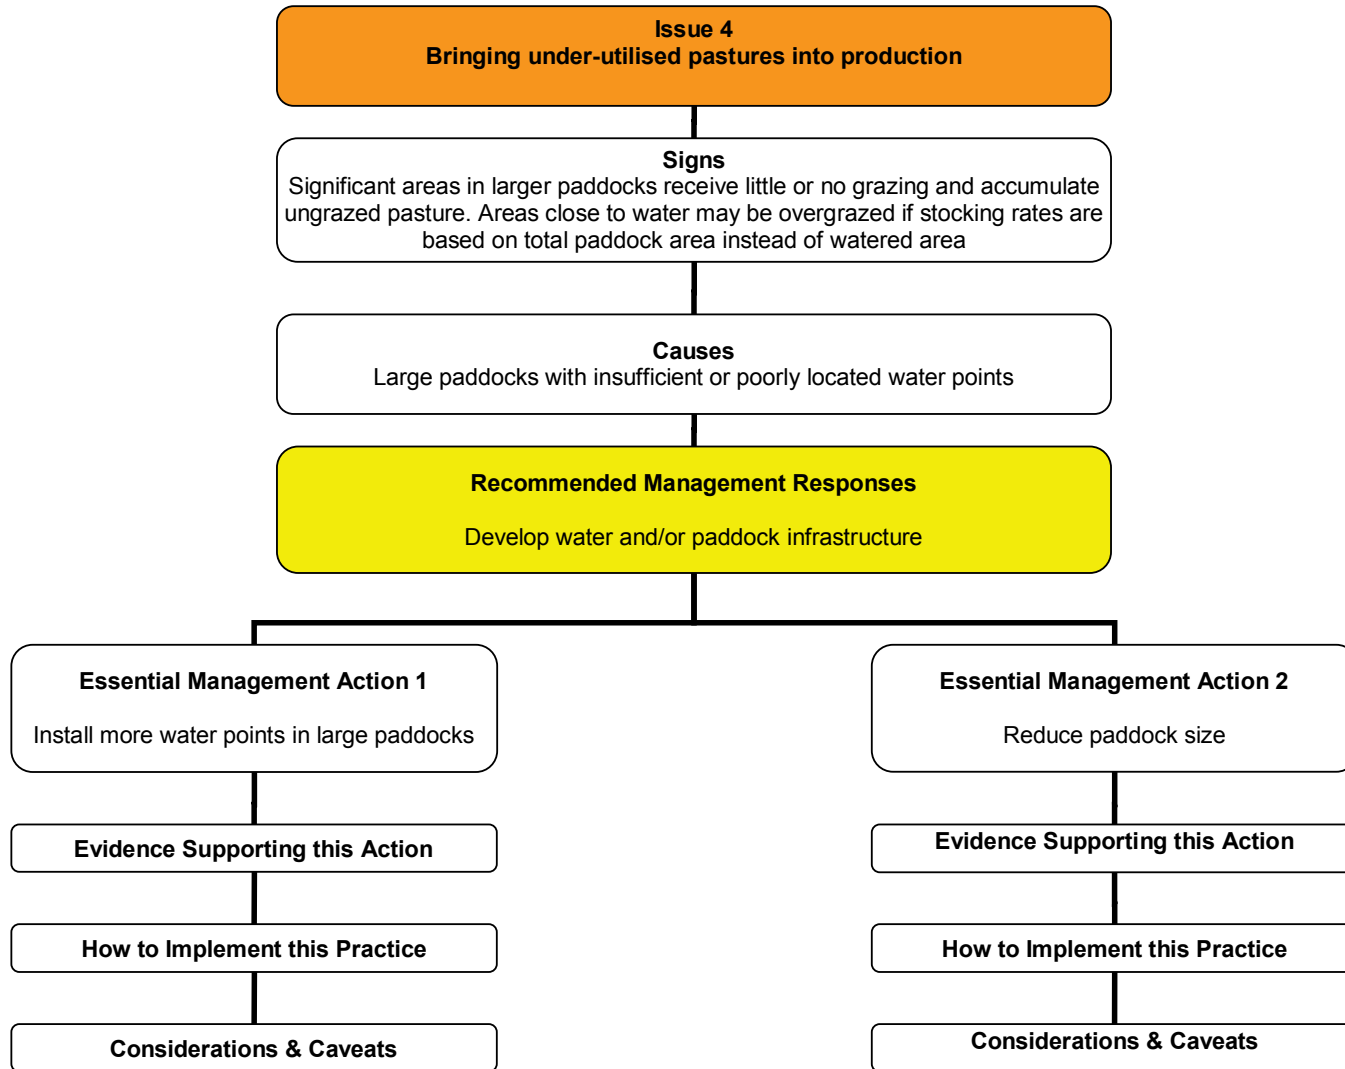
Issue 4
Bringing under-utilised pastures into production

Signs
Significant areas in larger paddocks receive little or no grazing and accumulate ungrazed pasture. Areas close to water may be overgrazed if stocking rates are based on total paddock area instead of watered area

Causes
Large paddocks with insufficient or poorly located water points

Recommended Management Responses

Develop water and/or paddock infrastructure

Essential Management Action 1

Install more water points in large paddocks

Evidence Supporting this Action

How to Implement this Practice

Considerations & Caveats

Essential Management Action 2

Reduce paddock size

Evidence Supporting this Action

How to Implement this Practice

Considerations & Caveats